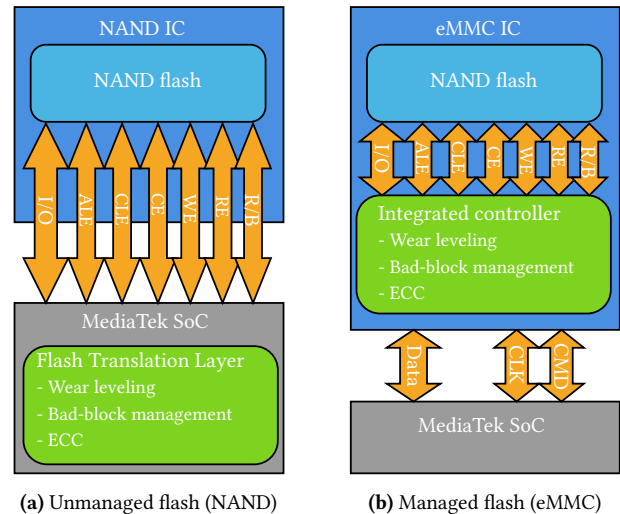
NAND IC

NAND flash

I/O ALE CLE CE WE RE R/B

MediaTek SoC

Flash Translation Layer
- Wear leveling
- Bad-block management
- ECC

**(a)** Unmanaged flash (NAND)

eMMC IC

NAND flash

I/O ALE CLE CE WE RE R/B

Integrated controller
- Wear leveling
- Bad-block management
- ECC

Data CLK CMD

MediaTek SoC

**(b)** Managed flash (eMMC)